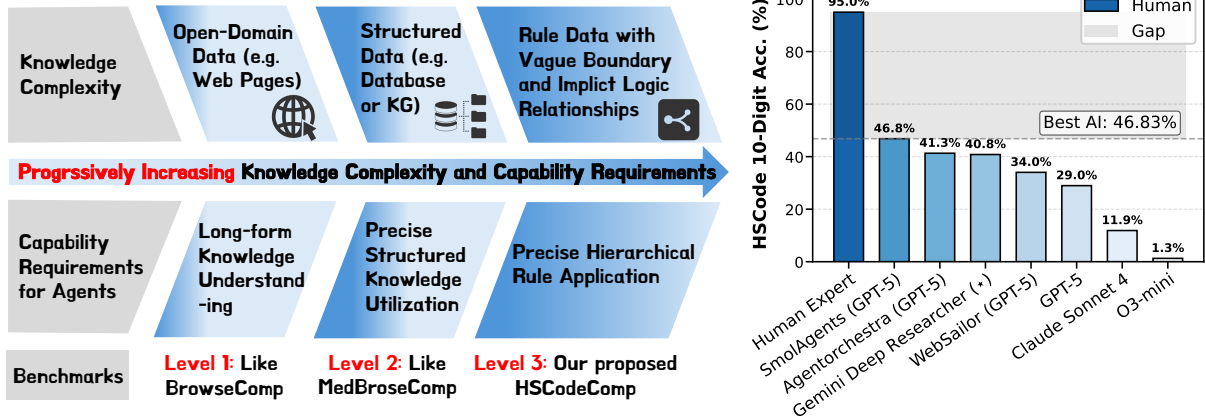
Knowledge Complexity

Open-Domain Data (e.g. Web Pages)

Structured Data (e.g. Database or KG)

Rule Data with Vague Boundary and Implict Logic Relationships

Progrssively Increasing Knowledge Complexity and Capability Requirements

Capability Requirements for Agents

Long-form Knowledge Understand -ing

Precise Structured Knowledge Utilization

Precise Hierarchical Rule Application

Benchmarks

Level 1: Like BrowseComp

Level 2: Like MedBroseComp

Level 3: Our proposed HSCodeComp

HSCode 10-Digit Acc. (%)

Human

Gap

Best AI: 46.83%

| Model | Acc. |
|---|---|
| Human Expert | 95.0% |
| SmolAgents (GPT-5) | 46.8% |
| Agentorchestra (GPT-5) | 41.3% |
| Gemini Deep Researcher (*) | 40.8% |
| WebSailor (GPT-5) | 34.0% |
| GPT-5 | 29.0% |
| Claude Sonnet 4 | 11.9% |
| O3-mini | 1.3% |

0 20 40 60 80 100